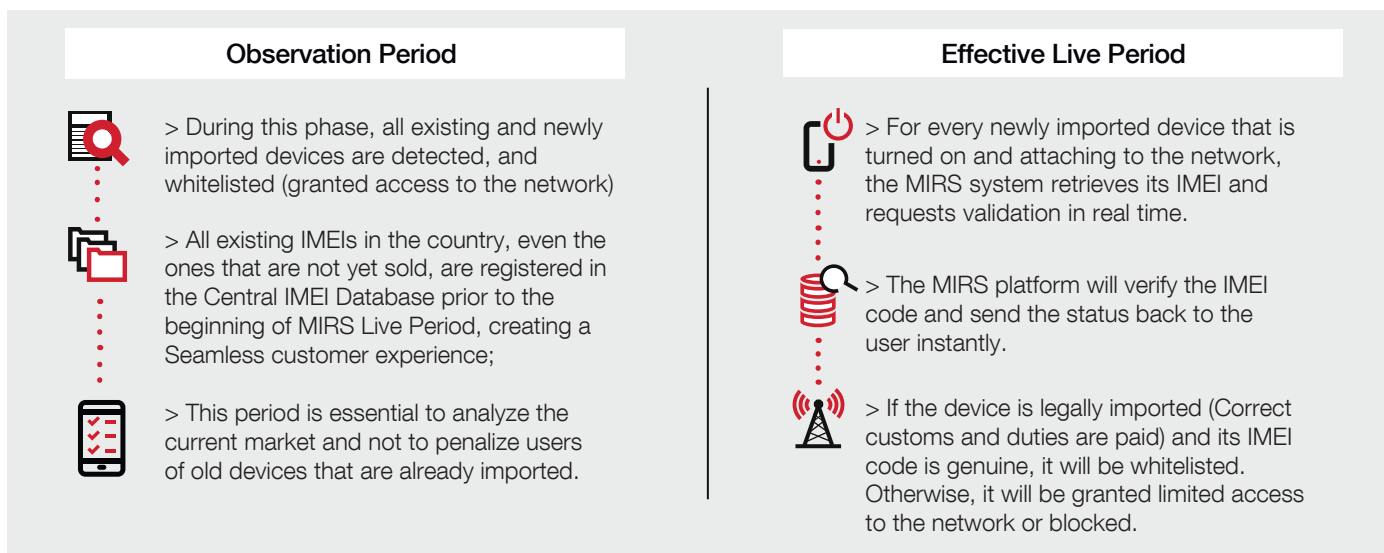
Observation Period

> During this phase, all existing and newly imported devices are detected, and whitelisted (granted access to the network)

> All existing IMEIs in the country, even the ones that are not yet sold, are registered in the Central IMEI Database prior to the beginning of MIRS Live Period, creating a Seamless customer experience;

> This period is essential to analyze the current market and not to penalize users of old devices that are already imported.

Effective Live Period

> For every newly imported device that is turned on and attaching to the network, the MIRS system retrieves its IMEI and requests validation in real time.

> The MIRS platform will verify the IMEI code and send the status back to the user instantly.

> If the device is legally imported (Correct customs and duties are paid) and its IMEI code is genuine, it will be whitelisted. Otherwise, it will be granted limited access to the network or blocked.